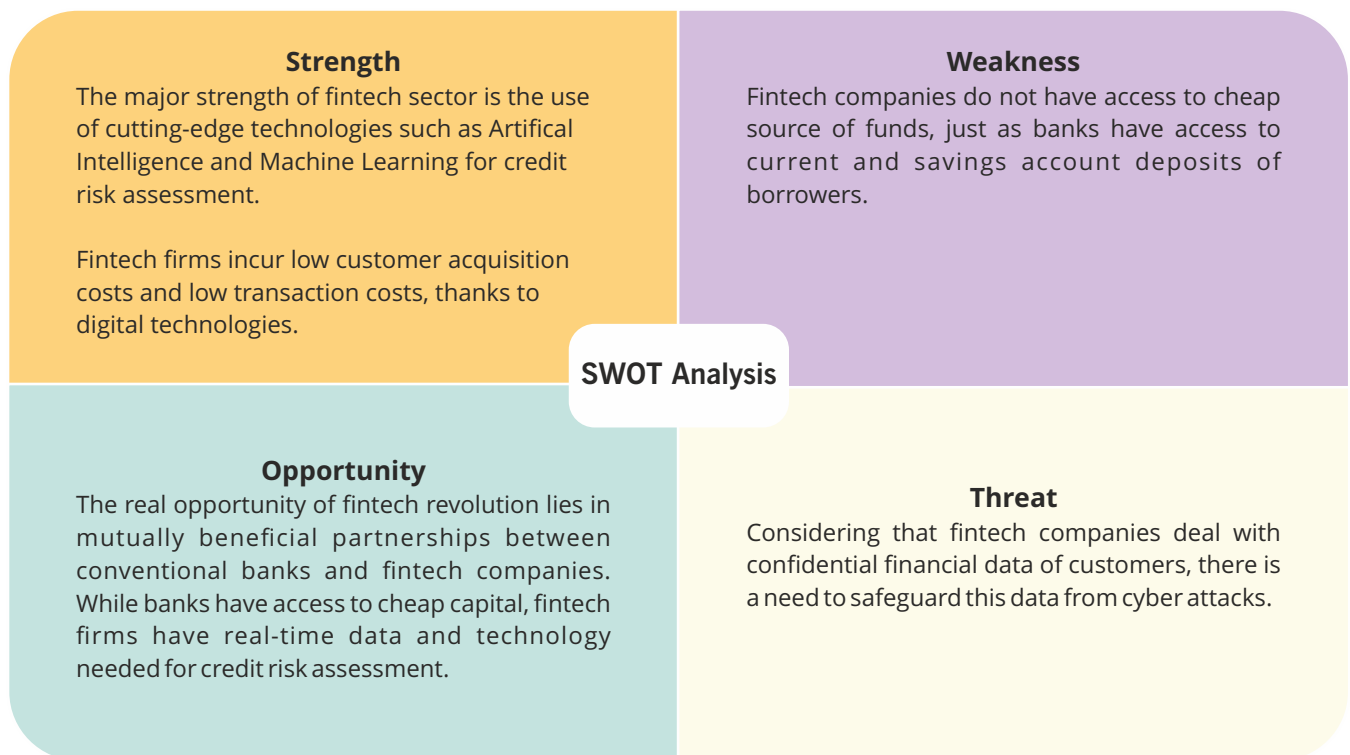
Strength

The major strength of fintech sector is the use of cutting-edge technologies such as Artifical Intelligence and Machine Learning for credit risk assessment.

Fintech firms incur low customer acquisition costs and low transaction costs, thanks to digital technologies.

Weakness

Fintech companies do not have access to cheap source of funds, just as banks have access to current and savings account deposits of borrowers.

SWOT Analysis

Opportunity

The real opportunity of fintech revolution lies in mutually beneficial partnerships between conventional banks and fintech companies. While banks have access to cheap capital, fintech firms have real-time data and technology needed for credit risk assessment.

Threat

Considering that fintech companies deal with confidential financial data of customers, there is a need to safeguard this data from cyber attacks.